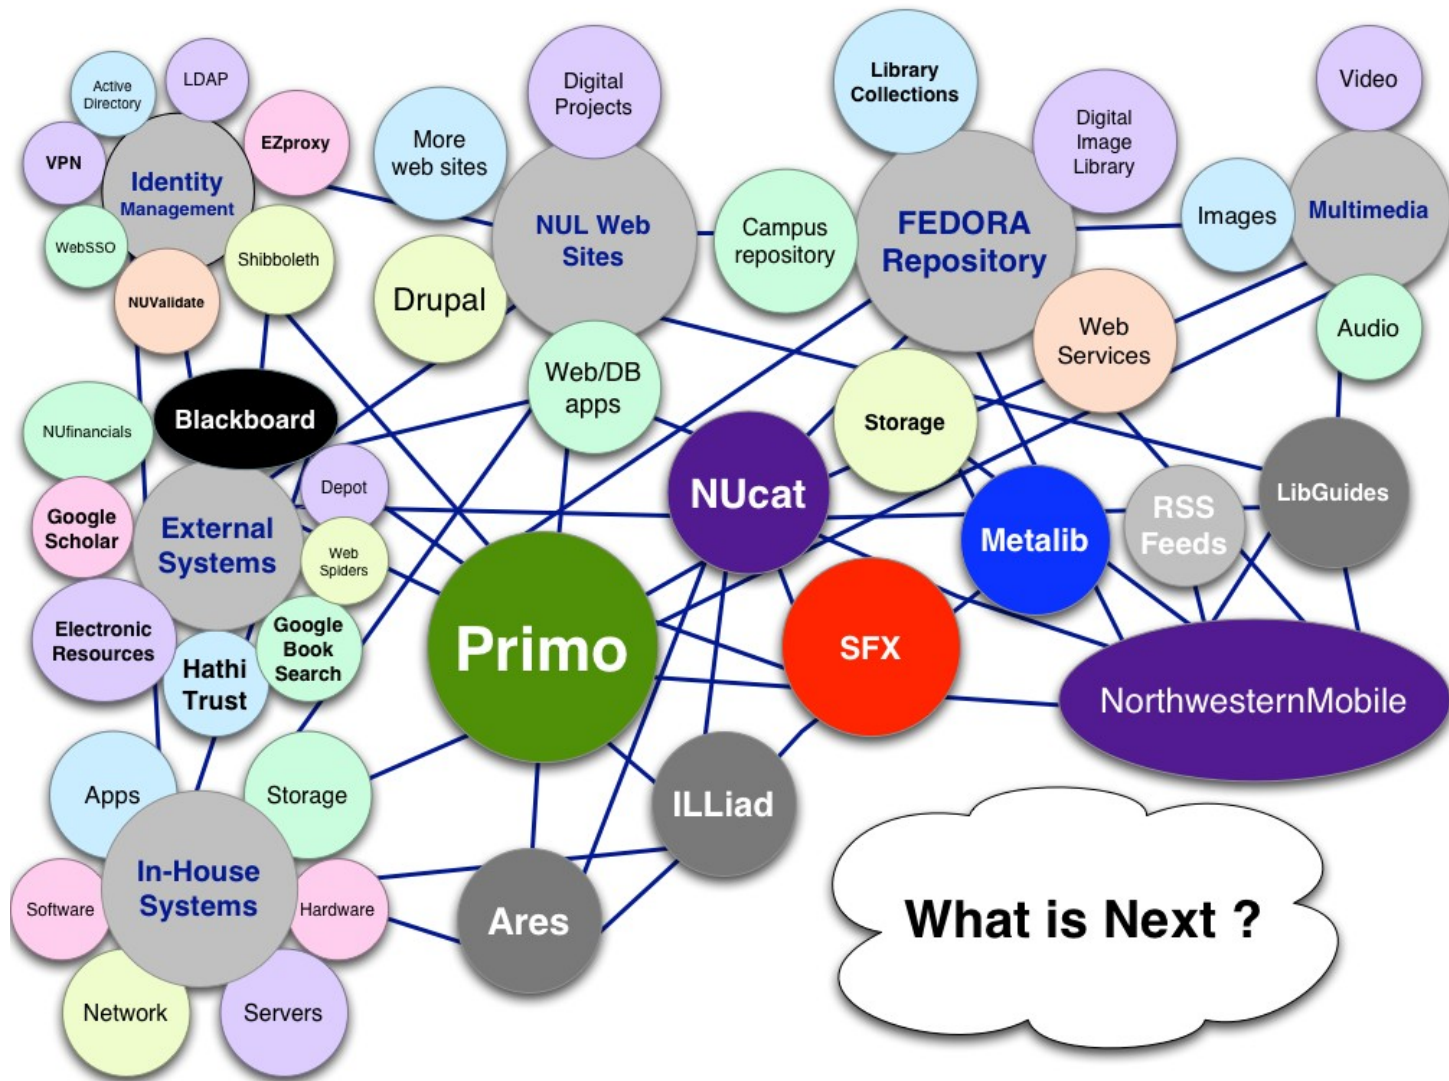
Active Directory

LDAP

VPN

Identity Management

EZproxy

WebSSO

NUValidate

Shibboleth

More web sites

Digital Projects

NUL Web Sites

Drupal

Campus repository

Library Collections

FEDORA Repository

Digital Image Library

Video

Images

Multimedia

Audio

Web Services

Web/DB apps

Blackboard

NUfinancials

Google Scholar

External Systems

Depot

Web Spiders

Electronic Resources

Hathi Trust

Google Book Search

Storage

NUcat

Metalib

RSS Feeds

LibGuides

Primo

SFX

NorthwesternMobile

Apps

Storage

In-House Systems

Software

Hardware

Network

Servers

ILLiad

Ares

What is Next ?